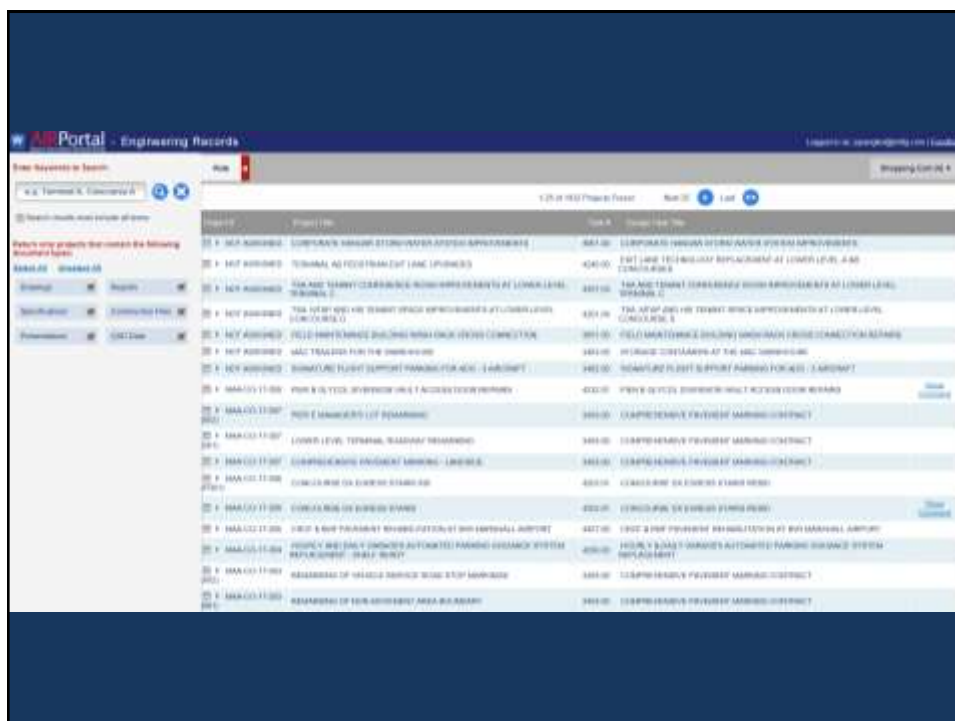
AIRPortal - Engineering Records

Enter Keywords to Search

e.g. Terminal A, Concourse B

Search results must include all terms

Return only projects that contain the following document types:

Select All Unselect All

Drawings

Reports

Specification

Construction Files

Presentations

CAD Data

Shopping Cart (0)

1-25 of 1932 Projects Found

Next 25 Last

| Project # | Project Title | Task # | Design Task Title |
|---|---|---|---|
| NOT ASSIGNED | CORPORATE HANGAR STORM WATER SYSTEM IMPROVEMENTS | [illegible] | CORPORATE HANGAR STORM WATER SYSTEM IMPROVEMENTS |
| NOT ASSIGNED | TERMINAL A2 PEDESTRIAN EXIT LANE UPGRADES | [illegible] | EXIT LANE TECHNOLOGY REPLACEMENT AT LOWER LEVEL A AND CONCOURSE B |
| NOT ASSIGNED | TSA AND TENANT CONCOURSE ROOM IMPROVEMENTS AT LOWER LEVEL TERMINAL C | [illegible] | TSA AND TENANT CONCOURSE ROOM IMPROVEMENTS AT LOWER LEVEL TERMINAL C |
| NOT ASSIGNED | TSA AFSP AND HR TENANT SPACE IMPROVEMENTS AT LOWER LEVEL CONCOURSE D | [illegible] | TSA AFSP AND HR TENANT SPACE IMPROVEMENTS AT LOWER LEVEL CONCOURSE E |
| NOT ASSIGNED | FIELD MAINTENANCE BUILDING WASH RACK CROSS CONNECTION | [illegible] | FIELD MAINTENANCE BUILDING WASH RACK CROSS CONNECTION REPAIRS |
| NOT ASSIGNED | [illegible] | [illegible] | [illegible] |
| NOT ASSIGNED | SIGNATURE FLIGHT SUPPORT PARKING FOR ADG - 3 AIRCRAFT | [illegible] | SIGNATURE FLIGHT SUPPORT PARKING FOR ADG - 3 AIRCRAFT |
| MAA-CO-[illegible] | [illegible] | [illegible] | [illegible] |
| MAA-CO-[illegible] | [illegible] | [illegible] | COMPREHENSIVE PAVEMENT MARKING CONTRACT |
| MAA-CO-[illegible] | LOWER LEVEL TERMINAL ROADWAY REMARKING | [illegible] | COMPREHENSIVE PAVEMENT MARKING CONTRACT |
| MAA-CO-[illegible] | COMPREHENSIVE PAVEMENT MARKING - LANDSIDE | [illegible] | COMPREHENSIVE PAVEMENT MARKING CONTRACT |
| MAA-CO-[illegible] | CONCOURSE DX EXTERIOR STAIRS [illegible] | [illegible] | CONCOURSE DX EXTERIOR STAIRS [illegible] |
| MAA-CO-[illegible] | CONCOURSE DX EXTERIOR STAIRS | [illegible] | CONCOURSE DX EXTERIOR STAIRS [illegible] |
| MAA-CO-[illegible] | CRGT & RNP PAVEMENT REHABILITATION AT BWI MARSHALL AIRPORT | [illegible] | CRGT & RNP PAVEMENT REHABILITATION AT BWI MARSHALL AIRPORT |
| MAA-CO-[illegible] | HOURLY AND DAILY GARAGES AUTOMATED PARKING GUIDANCE SYSTEM REPLACEMENT | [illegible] | HOURLY & DAILY GARAGES AUTOMATED PARKING GUIDANCE SYSTEM REPLACEMENT |
| MAA-CO-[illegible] | REMARKING OF VEHICLE SERVICE ROAD STOP MARKINGS | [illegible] | COMPREHENSIVE PAVEMENT MARKING CONTRACT |
| MAA-CO-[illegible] | REMARKING OF NON-MOVEMENT AREA BOUNDARY | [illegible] | COMPREHENSIVE PAVEMENT MARKING CONTRACT |